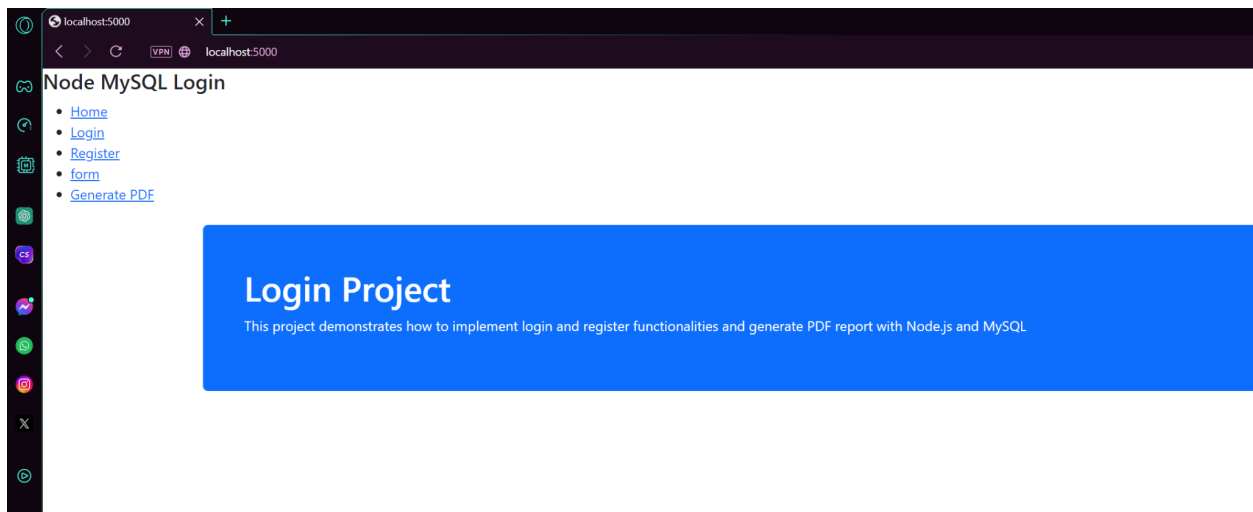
localhost:5000

VPN localhost:5000

CS

Node MySQL Login

- Home
- Login
- Register
- form
- Generate PDF

Login Project

This project demonstrates how to implement login and register functionalities and generate PDF report with Node.js and MySQL